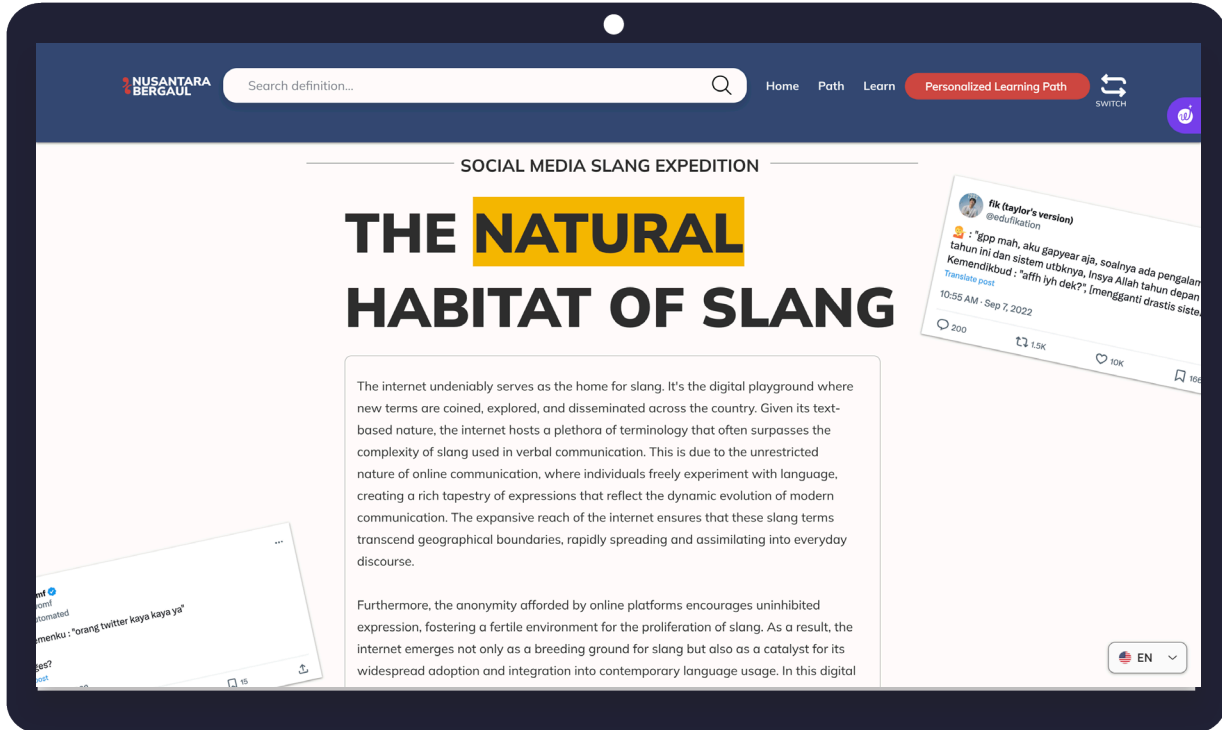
NUSANTARA BERGAUL

Search definition...

Home Path Learn Personalized Learning Path SWITCH

SOCIAL MEDIA SLANG EXPEDITION

THE NATURAL HABITAT OF SLANG

fik (taylor's version)
@edufikation
: "gpp mah, aku gapyear aja, soalnya ada pengalam tahun ini dan sistem utbknya, Insya Allah tahun depan Kemendikbud : "affh iyh dek?", [mengganti drastis siste
Translate post
10:55 AM · Sep 7, 2022
200 1.5K 10K 16

The internet undeniably serves as the home for slang. It's the digital playground where new terms are coined, explored, and disseminated across the country. Given its text-based nature, the internet hosts a plethora of terminology that often surpasses the complexity of slang used in verbal communication. This is due to the unrestricted nature of online communication, where individuals freely experiment with language, creating a rich tapestry of expressions that reflect the dynamic evolution of modern communication. The expansive reach of the internet ensures that these slang terms transcend geographical boundaries, rapidly spreading and assimilating into everyday discourse.

Furthermore, the anonymity afforded by online platforms encourages uninhibited expression, fostering a fertile environment for the proliferation of slang. As a result, the internet emerges not only as a breeding ground for slang but also as a catalyst for its widespread adoption and integration into contemporary language usage. In this digital

...
mf
omf
utomated
emenku : "orang twitter kaya kaya ya"
ges?
ost
15

EN